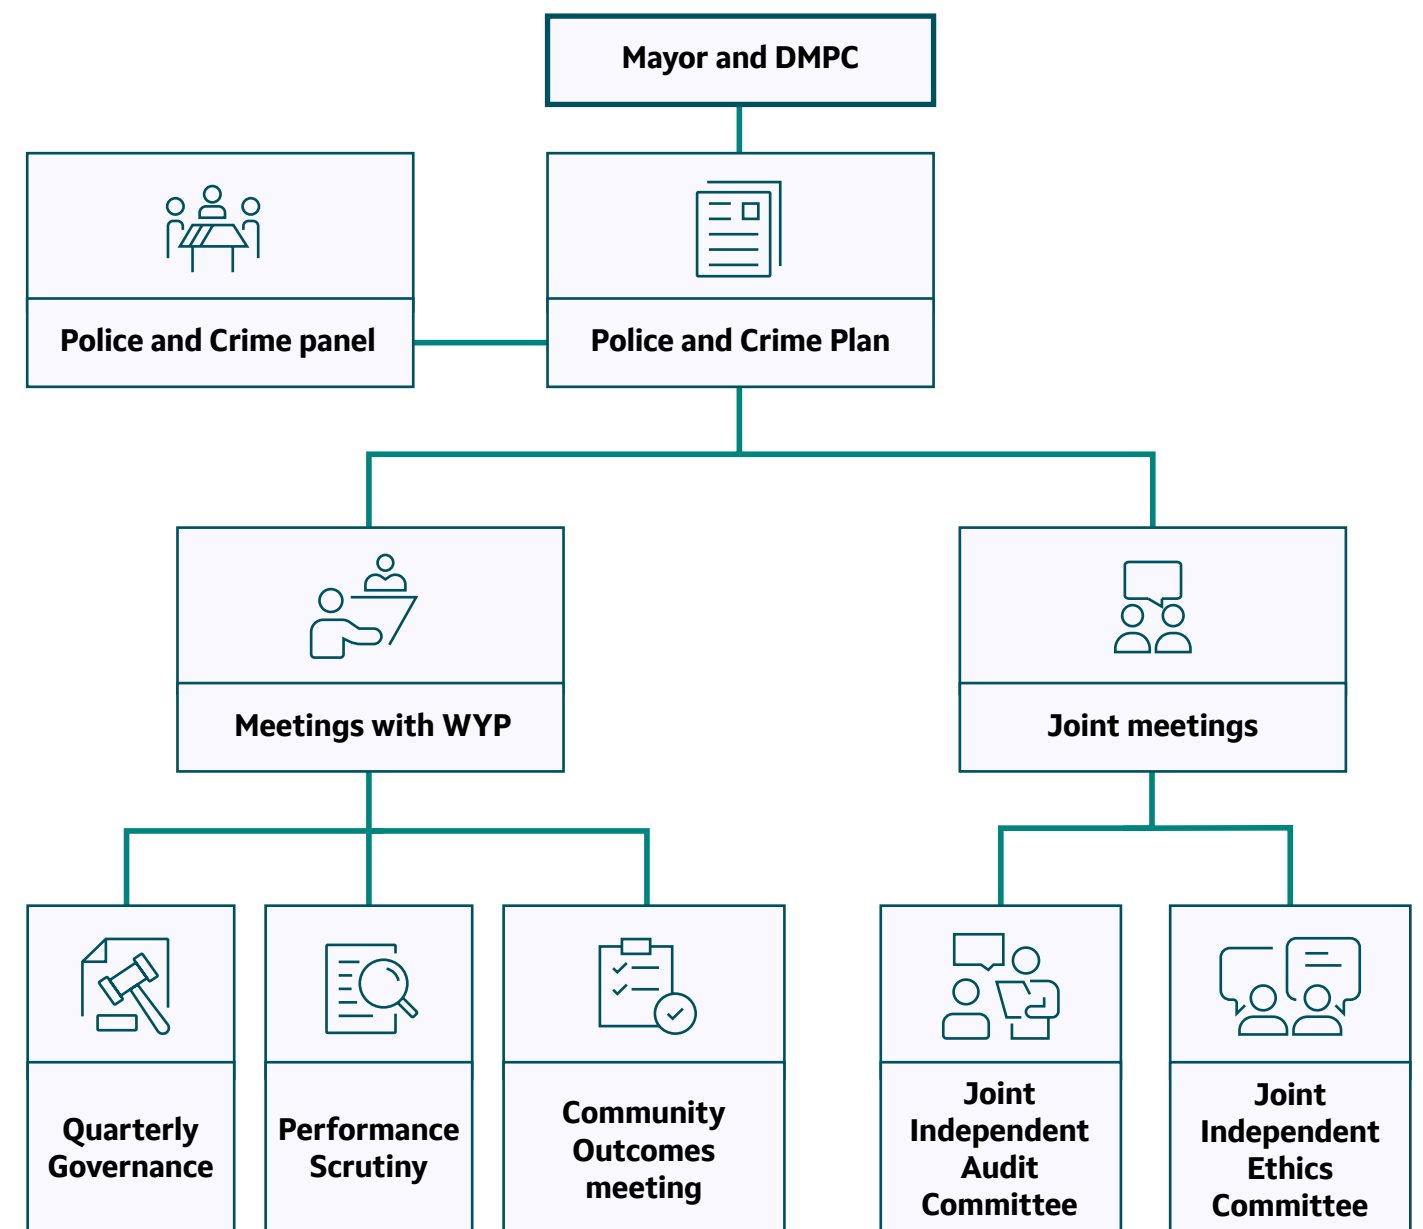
Mayor and DMPC

Police and Crime panel

Police and Crime Plan

Meetings with WYP

Joint meetings

Quarterly Governance

Performance Scrutiny

Community Outcomes meeting

Joint Independent Audit Committee

Joint Independent Ethics Committee